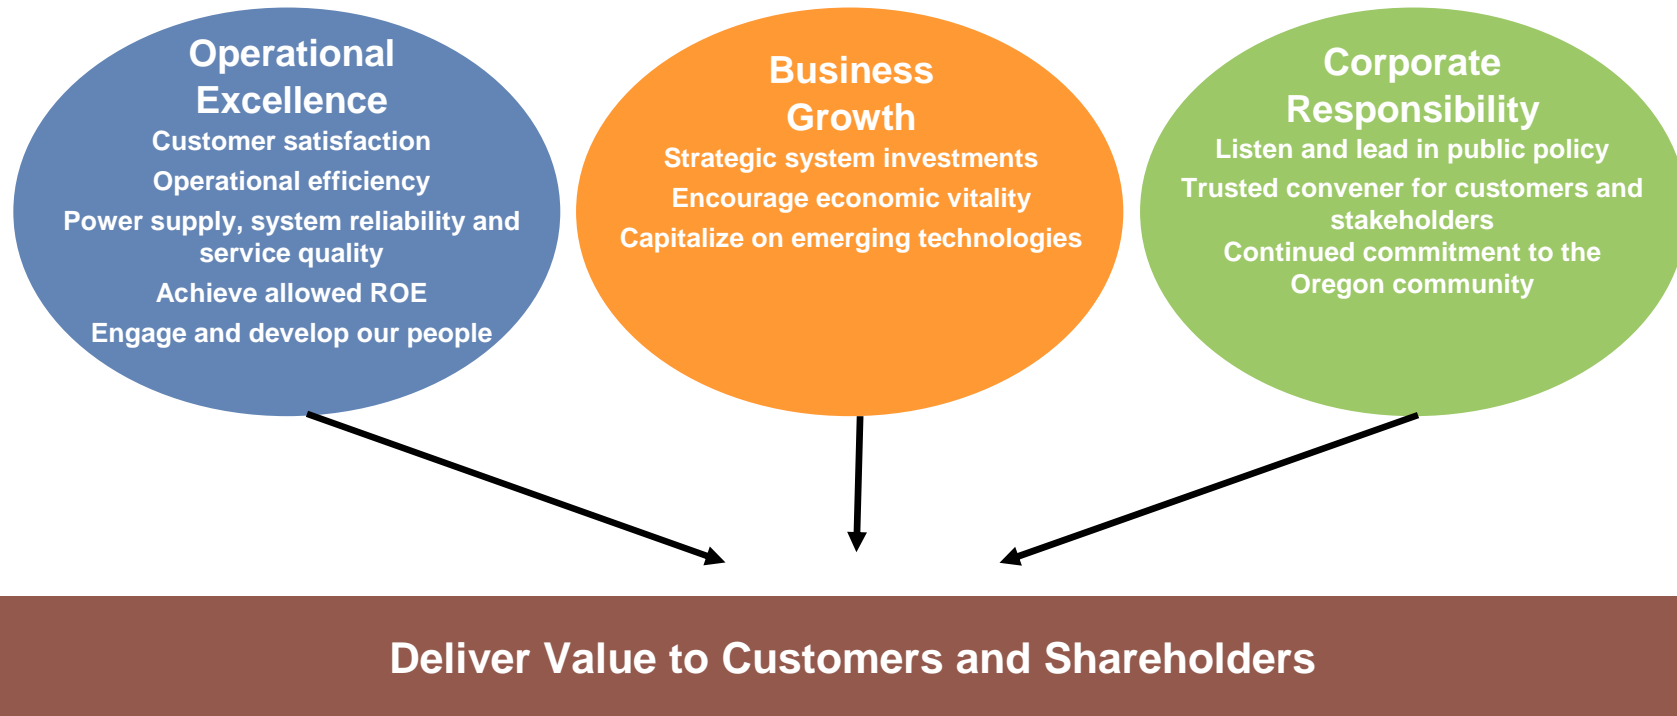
Operational Excellence

Customer satisfaction

Operational efficiency

Power supply, system reliability and service quality

Achieve allowed ROE

Engage and develop our people

Business Growth

Strategic system investments

Encourage economic vitality

Capitalize on emerging technologies

Corporate Responsibility

Listen and lead in public policy

Trusted convener for customers and stakeholders

Continued commitment to the Oregon community

Deliver Value to Customers and Shareholders